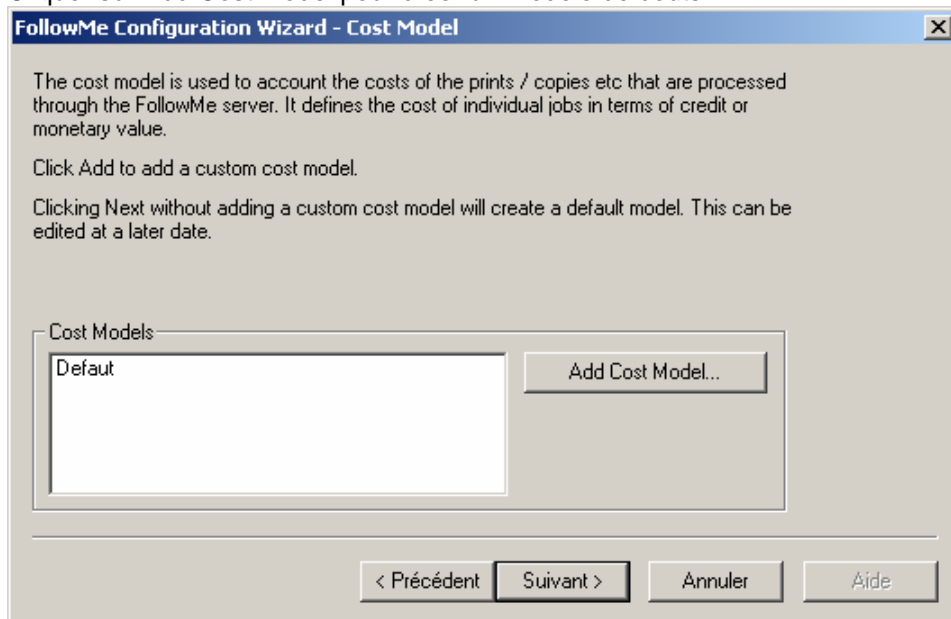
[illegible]

FollowMe Configuration Wizard - Cost Model

The cost model is used to account the costs of the prints / copies etc that are processed through the FollowMe server. It defines the cost of individual jobs in terms of credit or monetary value.

Click Add to add a custom cost model.

Clicking Next without adding a custom cost model will create a default model. This can be edited at a later date.

Cost Models

Defaut

Add Cost Model...

< Précédent

Suivant >

Annuler

Aide